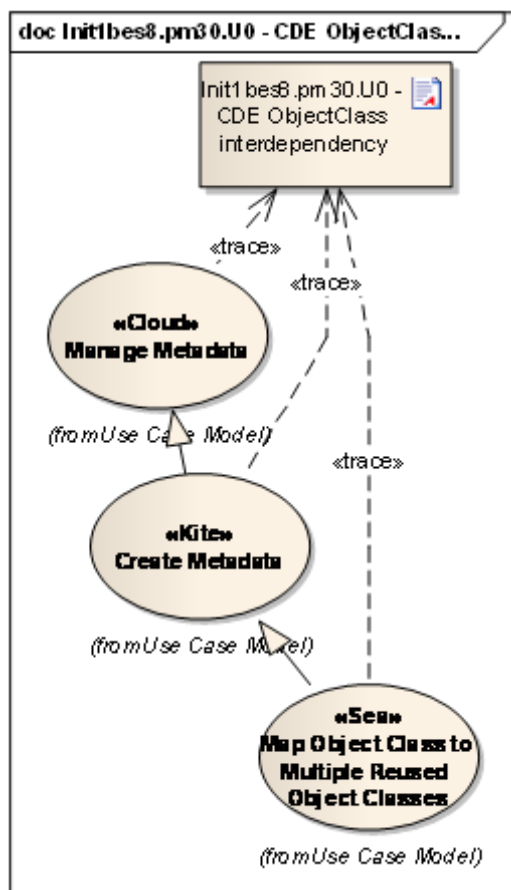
doc Init1bes8.pm30.U0 - CDE ObjectClas...

Init1bes8.pm30.U0 - CDE ObjectClass interdependency

«trace»

«trace»

«Cloud»
Manage Metadata

(from Use Case Model)

«trace»

«Kite»
Create Metadata

(from Use Case Model)

«Sea»
Map Object Class to Multiple Reused Object Classes

(from Use Case Model)